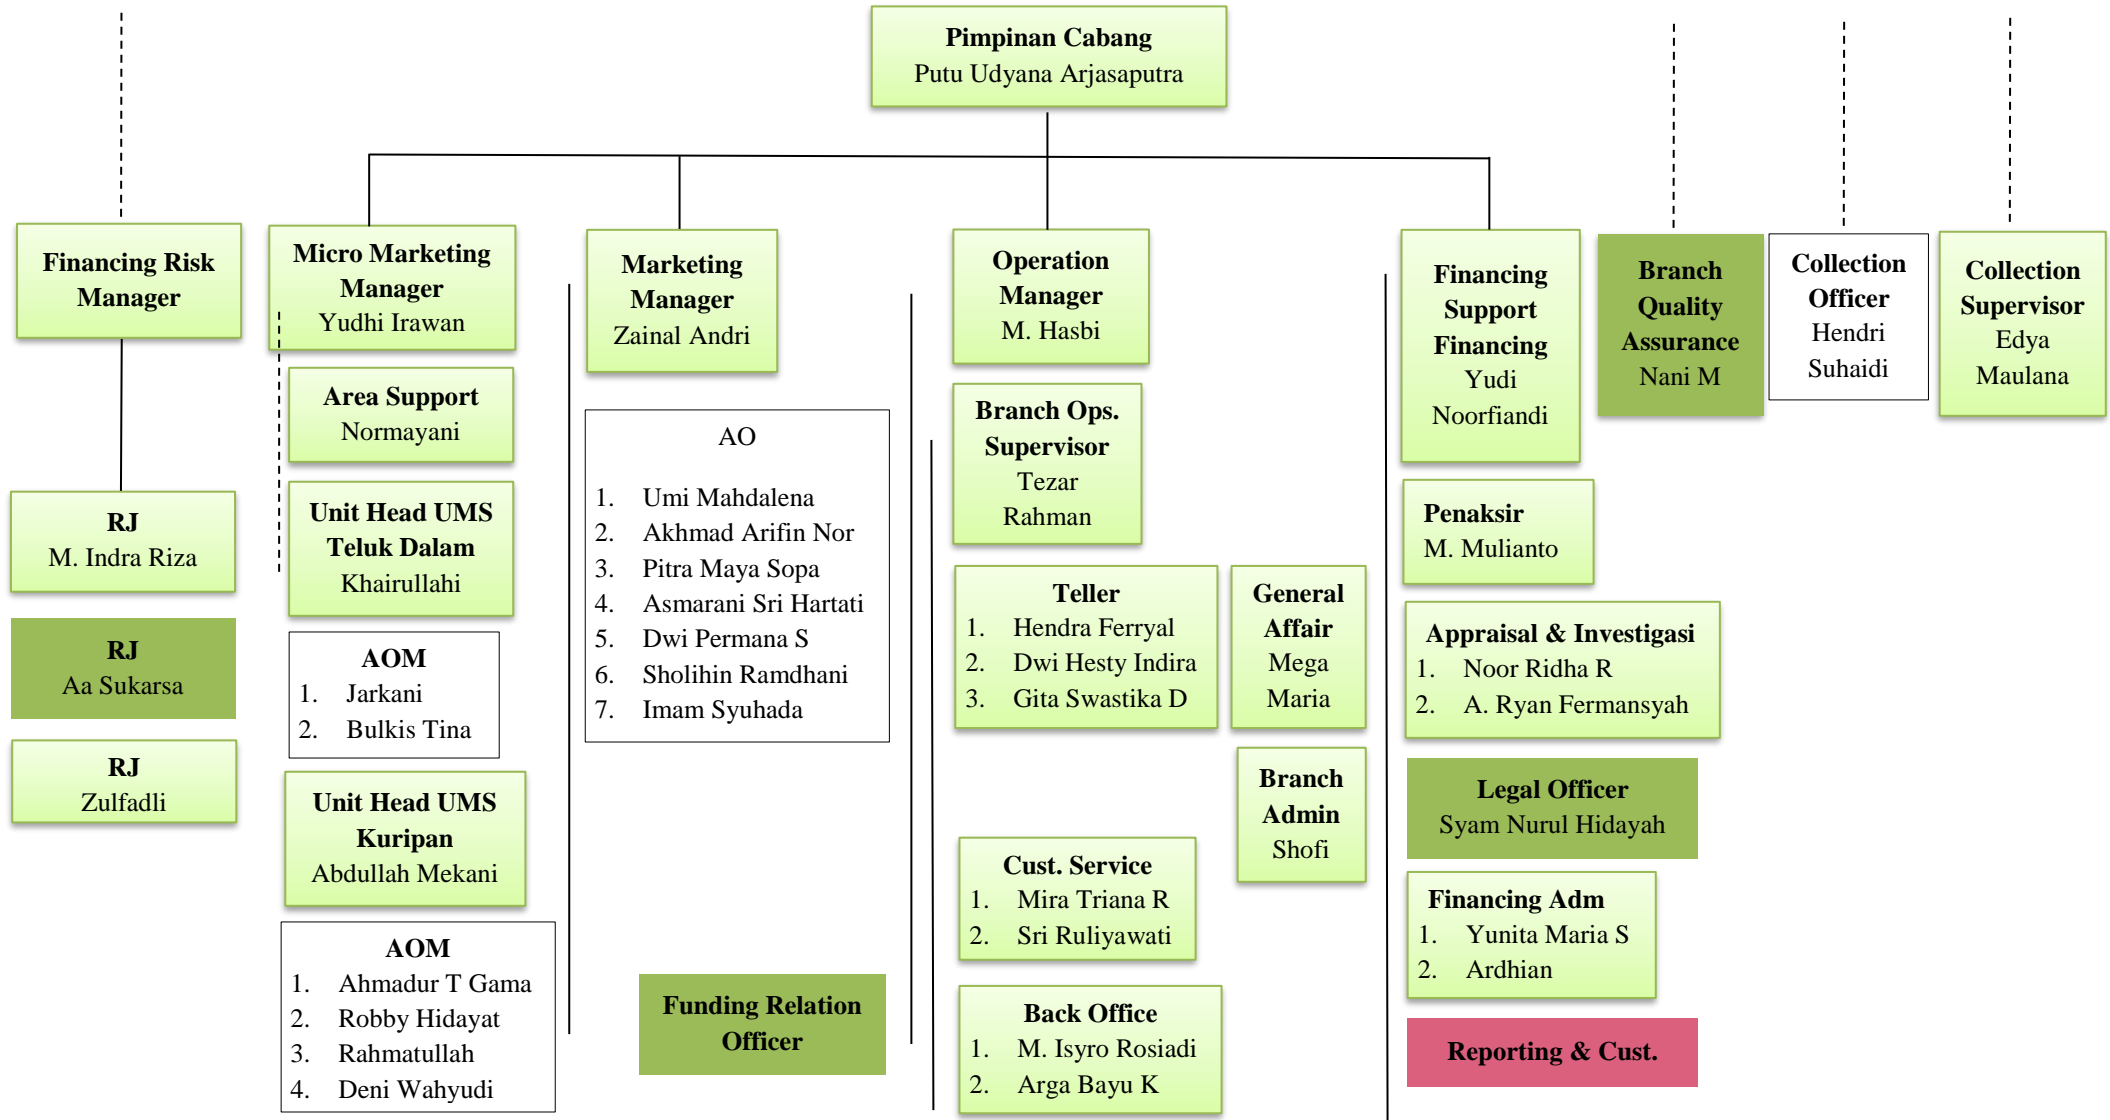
Pimpinan Cabang
Putu Udyana Arjasaputra

Financing Risk Manager

RJ
M. Indra Riza

RJ
Aa Sukarsa

RJ
Zulfadli

Micro Marketing Manager
Yudhi Irawan

Area Support
Normayani

Unit Head UMS Teluk Dalam
Khairullahi

AOM
1. Jarkani
2. Bulkis Tina

Unit Head UMS Kuripan
Abdullah Mekani

AOM
1. Ahmadur T Gama
2. Robby Hidayat
3. Rahmatullah
4. Deni Wahyudi

Marketing Manager
Zainal Andri

AO
1. Umi Mahdalena
2. Akhmad Arifin Nor
3. Pitra Maya Sopa
4. Asmarani Sri Hartati
5. Dwi Permana S
6. Sholihin Ramdhani
7. Imam Syuhada

Funding Relation Officer

Operation Manager
M. Hasbi

Branch Ops. Supervisor
Tezar Rahman

Teller
1. Hendra Ferryal
2. Dwi Hesty Indira
3. Gita Swastika D

General Affair
Mega Maria

Branch Admin
Shofi

Cust. Service
1. Mira Triana R
2. Sri Ruliyawati

Back Office
1. M. Isyro Rosiadi
2. Arga Bayu K

Financing Support Financing
Yudi Noorfiandi

Branch Quality Assurance
Nani M

Collection Officer
Hendri Suhaidi

Collection Supervisor
Edya Maulana

Penaksir
M. Mulianto

Appraisal & Investigasi
1. Noor Ridha R
2. A. Ryan Fermansyah

Legal Officer
Syam Nurul Hidayah

Financing Adm
1. Yunita Maria S
2. Ardhian

Reporting & Cust.